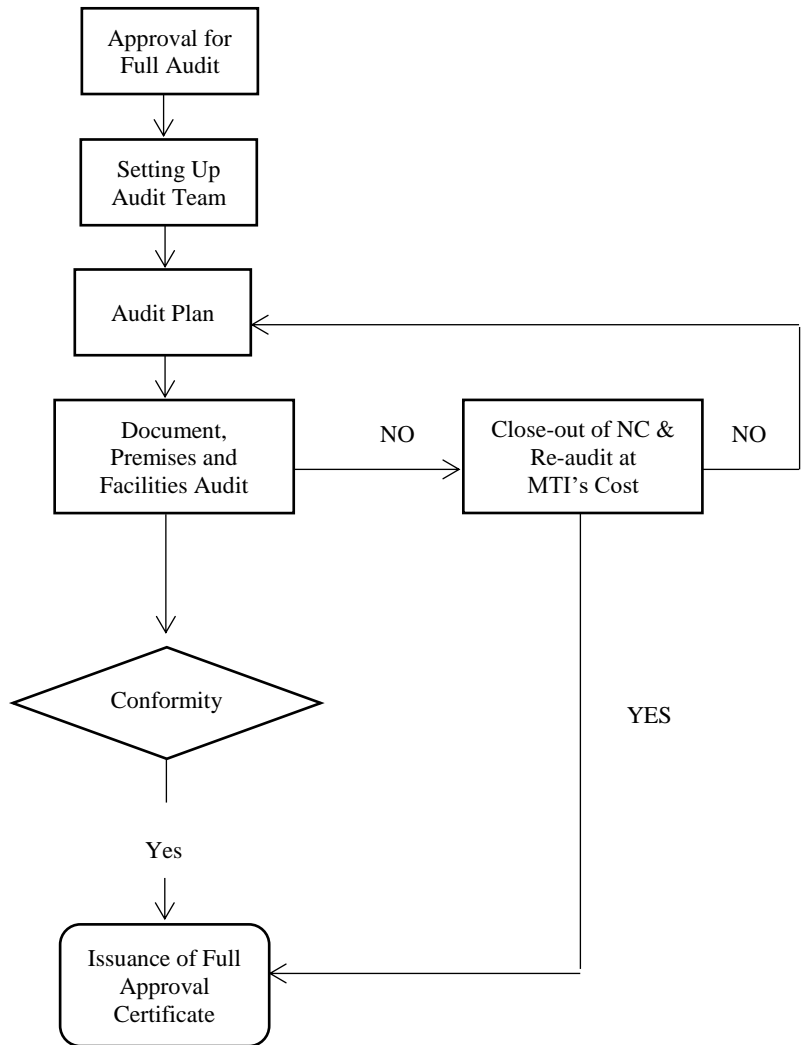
Approval for Full Audit

Setting Up Audit Team

Audit Plan

Document, Premises and Facilities Audit

NO

Close-out of NC & Re-audit at MTI's Cost

NO

Conformity

YES

Yes

Issuance of Full Approval Certificate